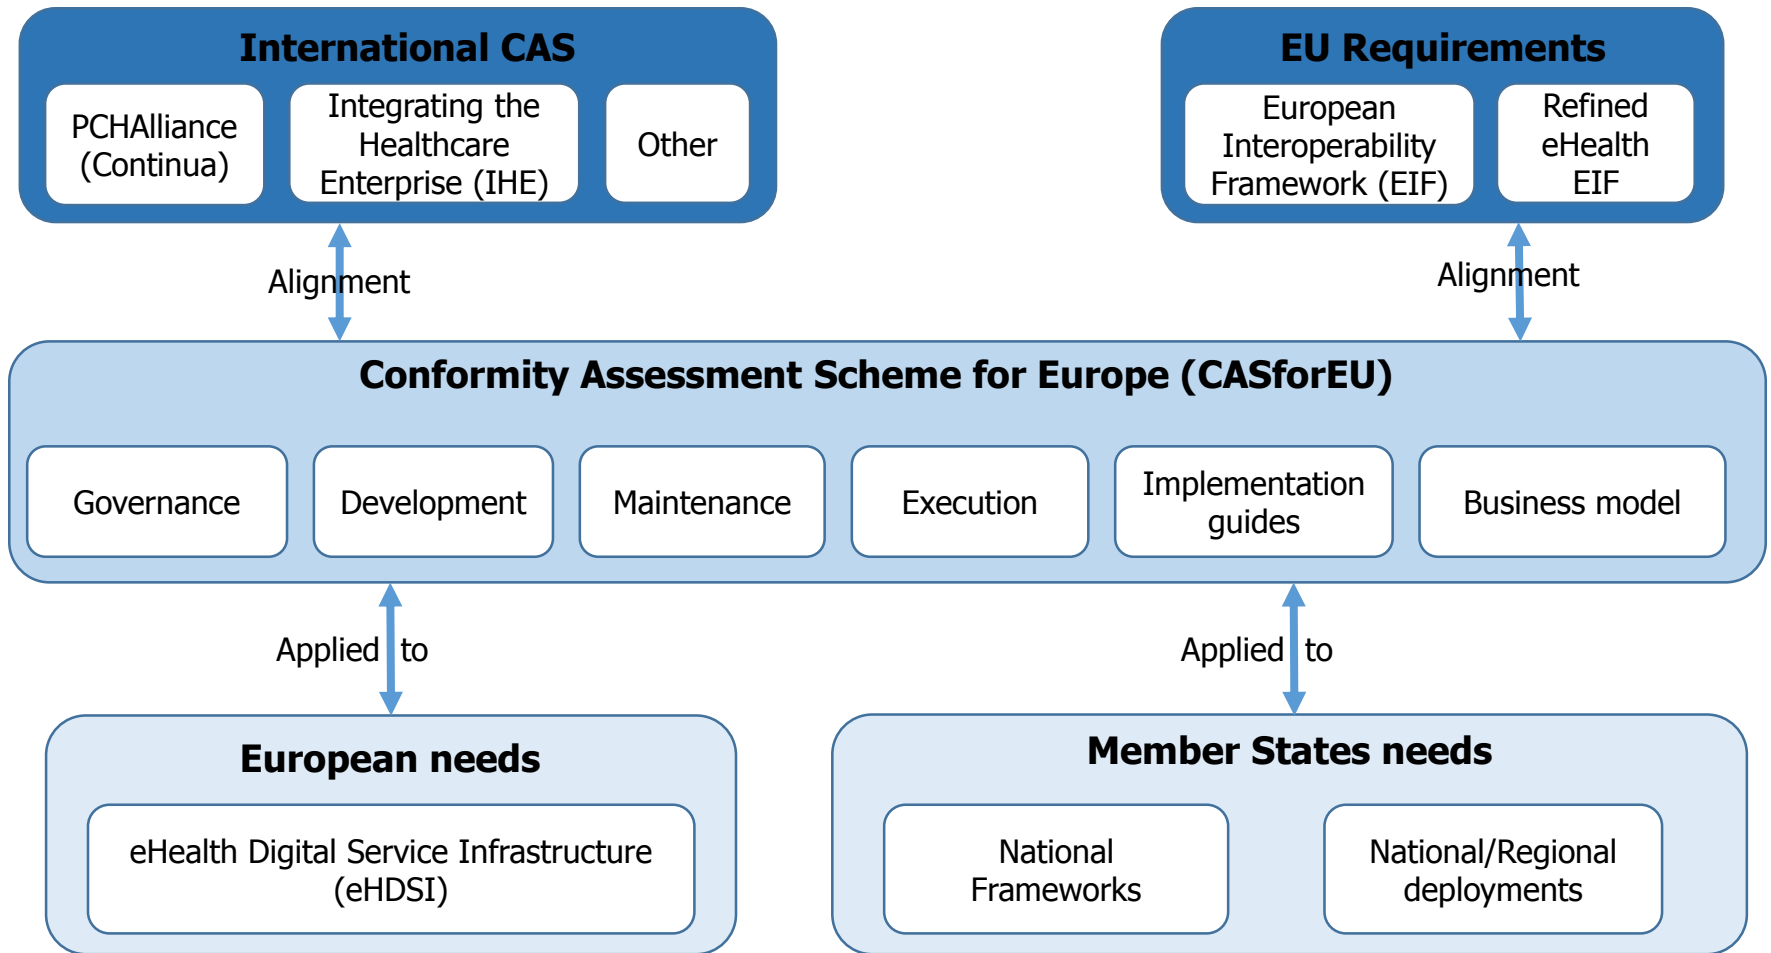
International CAS

PCHAlliance (Continua)

Integrating the Healthcare Enterprise (IHE)

Other

EU Requirements

European Interoperability Framework (EIF)

Refined eHealth EIF

Alignment

Alignment

Conformity Assessment Scheme for Europe (CASforEU)

Governance

Development

Maintenance

Execution

Implementation guides

Business model

Applied to

Applied to

European needs

eHealth Digital Service Infrastructure (eHDSI)

Member States needs

National Frameworks

National/Regional deployments